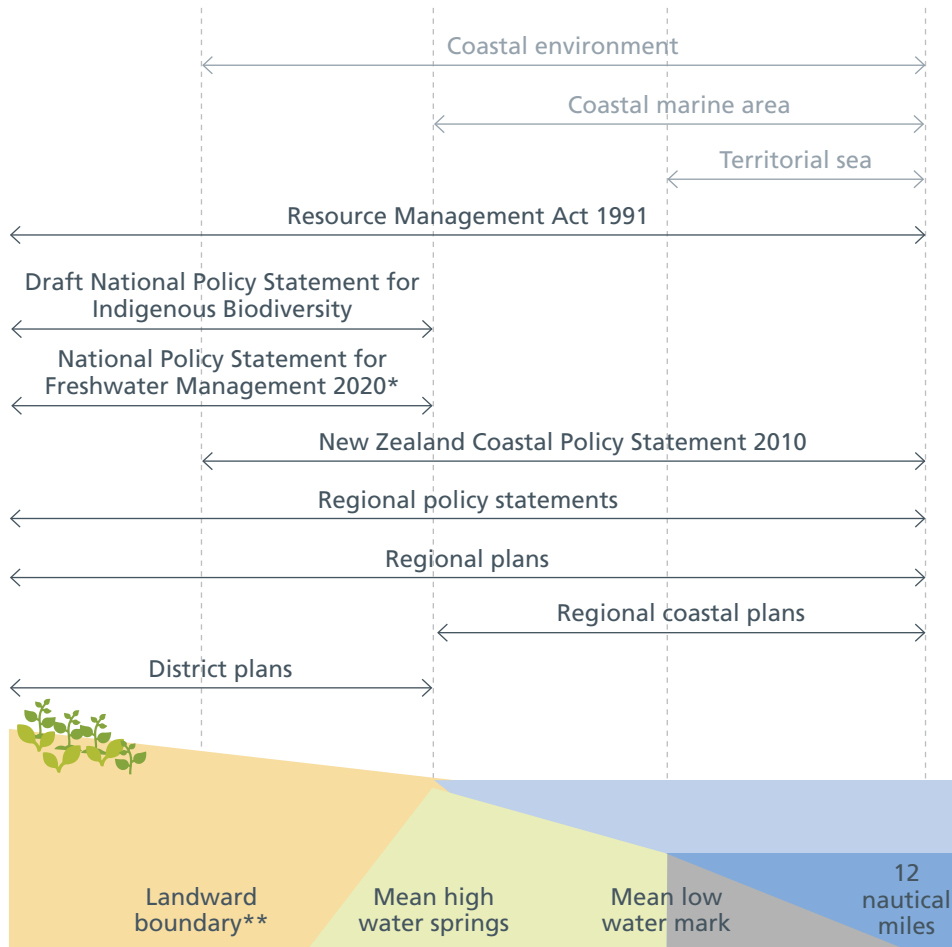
Coastal environment

Coastal marine area

Territorial sea

Resource Management Act 1991

Draft National Policy Statement for Indigenous Biodiversity

National Policy Statement for Freshwater Management 2020*

New Zealand Coastal Policy Statement 2010

Regional policy statements

Regional plans

Regional coastal plans

District plans

Landward boundary**

Mean high water springs

Mean low water mark

12 nautical miles